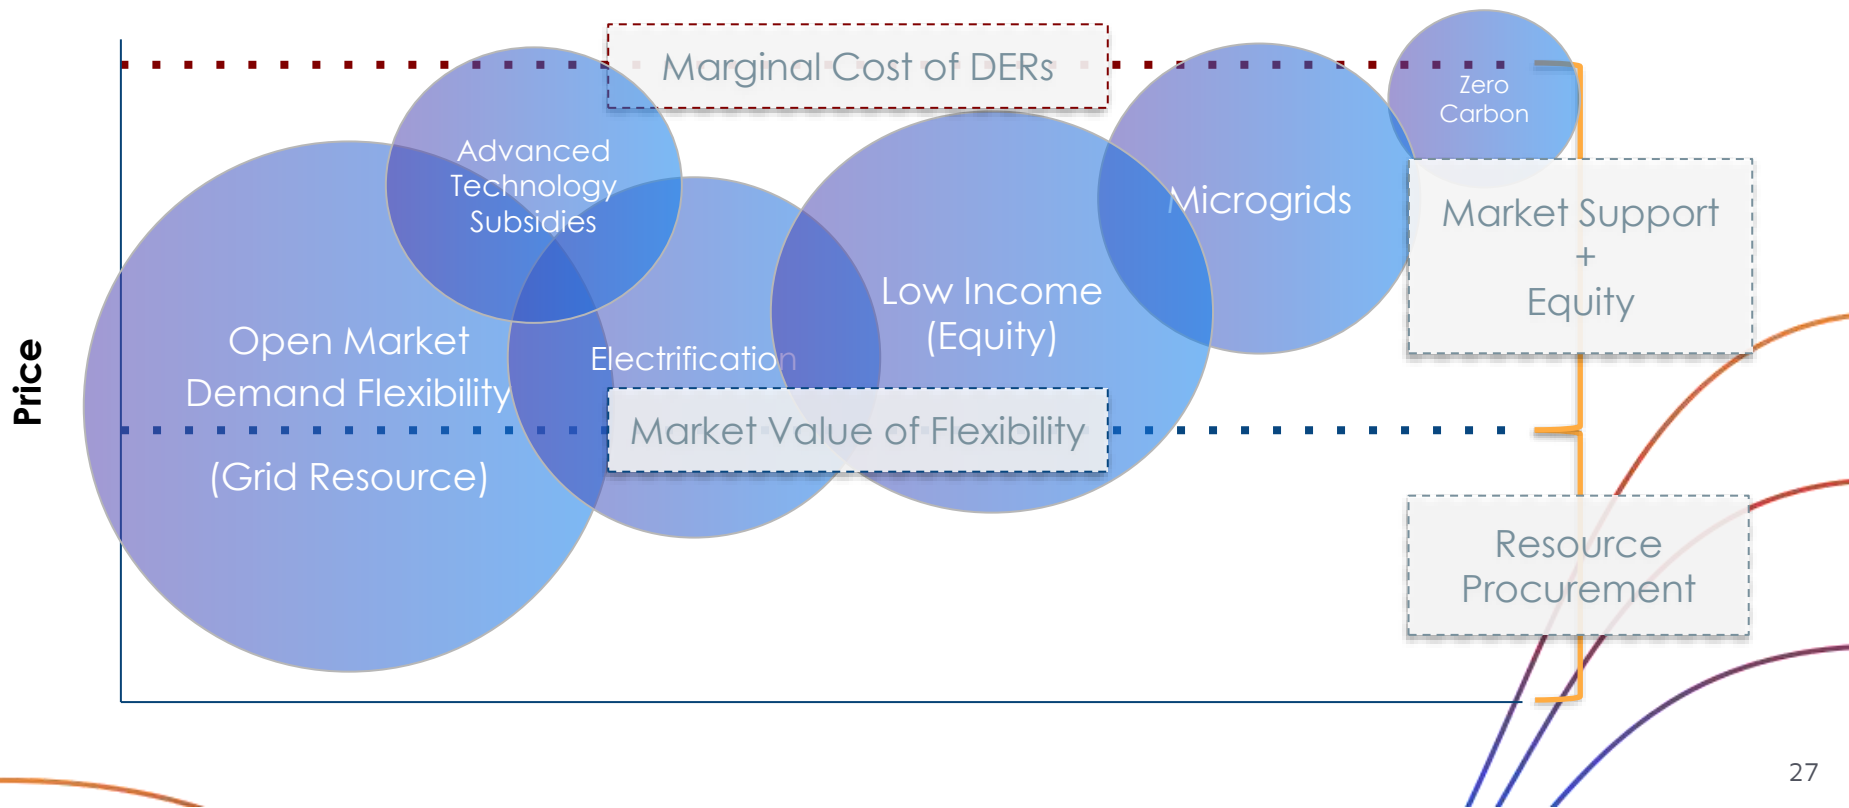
Marginal Cost of DERs

Zero Carbon

Advanced Technology Subsidies

Microgrids

Market Support + Equity

Price

Open Market Demand Flexibility

(Grid Resource)

Electrification

Low Income (Equity)

Market Value of Flexibility

Resource Procurement

27